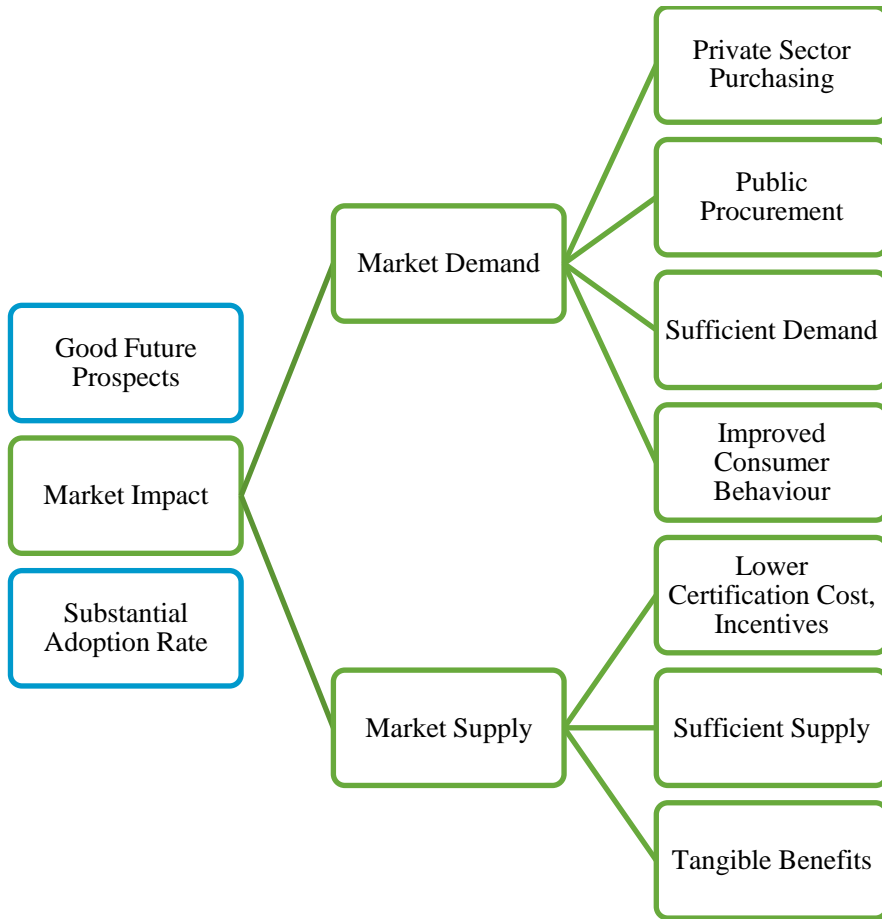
Good Future Prospects

Market Impact

Substantial Adoption Rate

Market Demand

Market Supply

Private Sector Purchasing

Public Procurement

Sufficient Demand

Improved Consumer Behaviour

Lower Certification Cost, Incentives

Sufficient Supply

Tangible Benefits